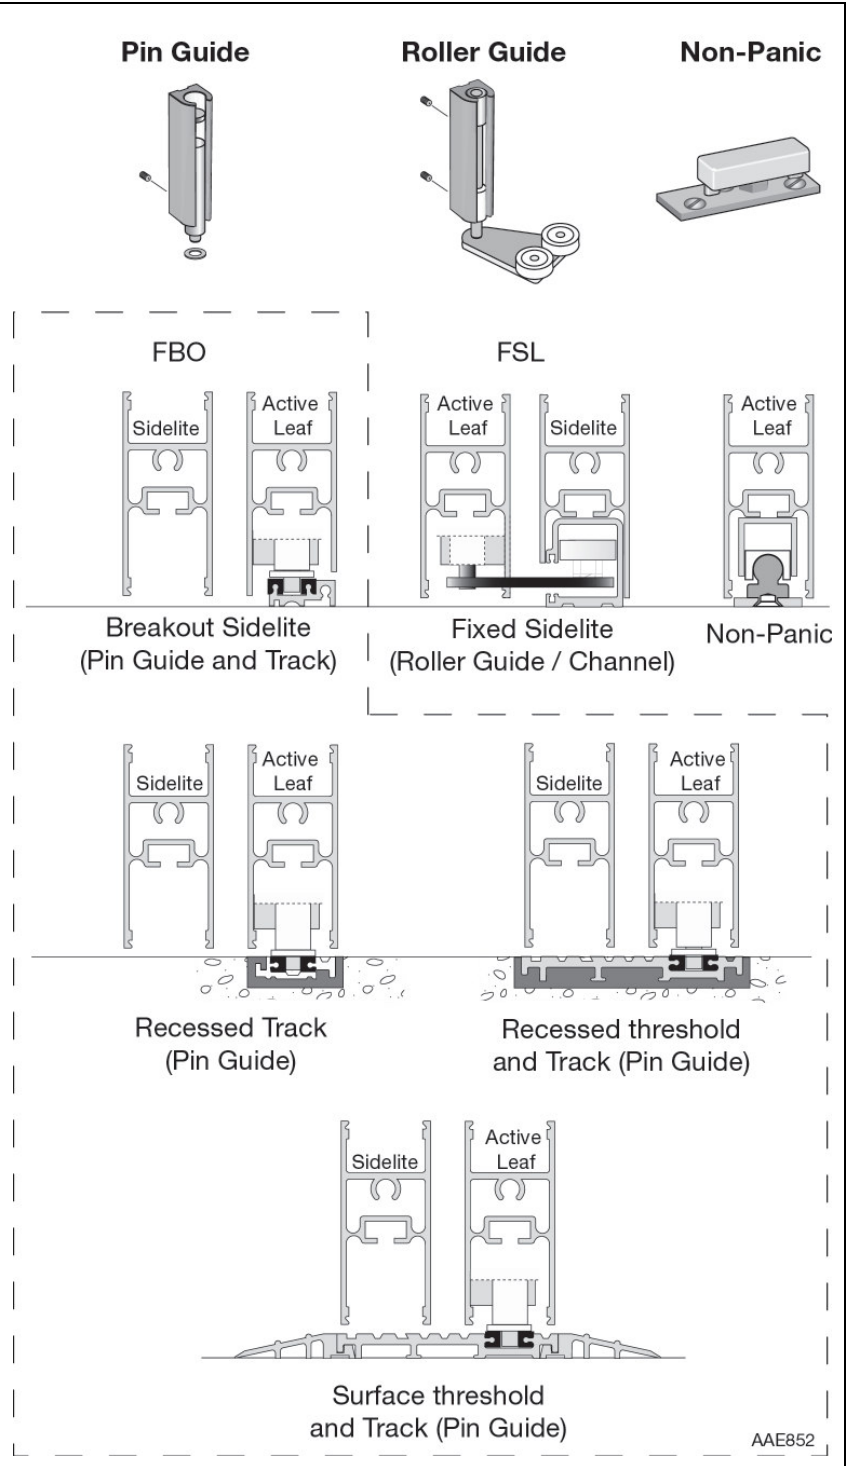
Pin Guide

Roller Guide

Non-Panic

FBO

FSL

Sidelite

Active Leaf

Active Leaf

Sidelite

Active Leaf

Breakout Sidelite (Pin Guide and Track)

Fixed Sidelite (Roller Guide / Channel)

Non-Panic

Sidelite

Active Leaf

Sidelite

Active Leaf

Recessed Track (Pin Guide)

Recessed threshold and Track (Pin Guide)

Sidelite

Active Leaf

Surface threshold and Track (Pin Guide)

AAE852